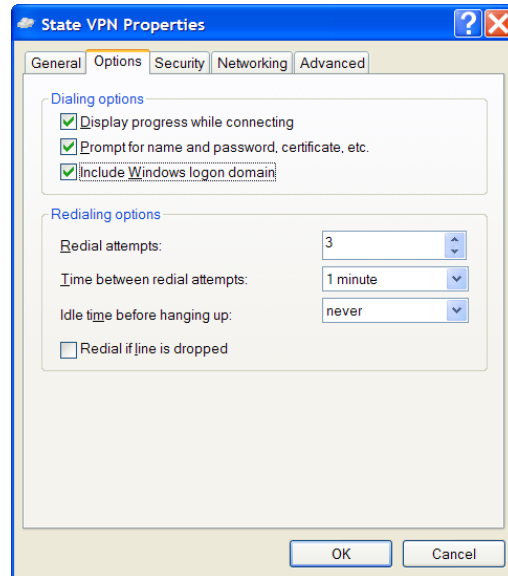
State VPN Properties

General | Options | Security | Networking | Advanced

Dialing options

Display progress while connecting

Prompt for name and password, certificate, etc.

Include Windows logon domain

Redialing options

Redial attempts: 3

Time between redial attempts: 1 minute

Idle time before hanging up: never

Redial if line is dropped

OK Cancel